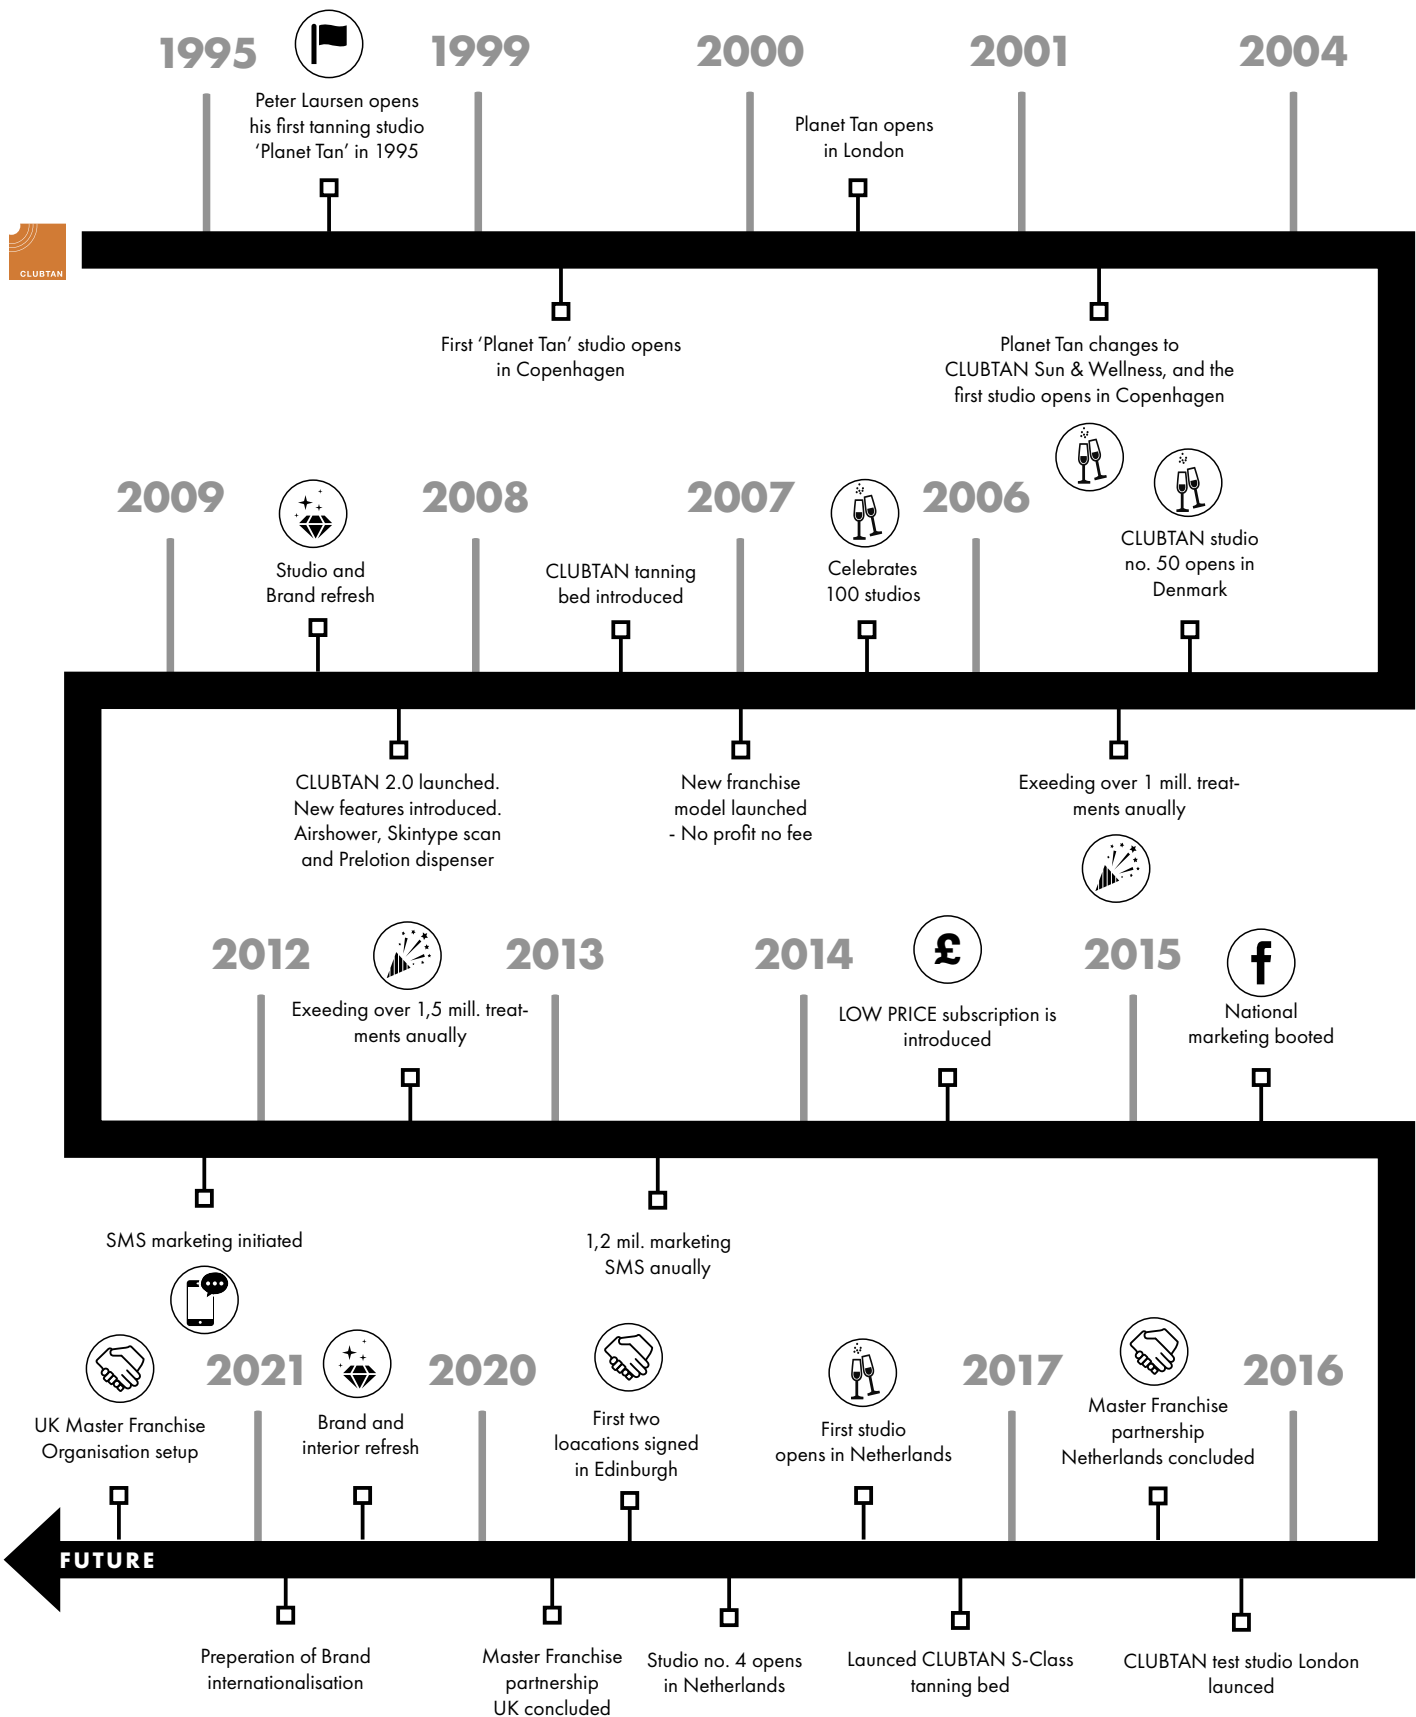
1995

Peter Laursen opens his first tanning studio 'Planet Tan' in 1995

1999

2000

Planet Tan opens in London

2001

2004

CLUBTAN

First 'Planet Tan' studio opens in Copenhagen

Planet Tan changes to CLUBTAN Sun & Wellness, and the first studio opens in Copenhagen

2009

Studio and Brand refresh

2008

CLUBTAN tanning bed introduced

2007

Celebrates 100 studios

2006

CLUBTAN studio no. 50 opens in Denmark

CLUBTAN 2.0 launched. New features introduced. Airshower, Skintype scan and Prelotion dispenser

New franchise model launched - No profit no fee

Exeeding over 1 mill. treatments anually

2012

Exeeding over 1,5 mill. treatments anually

2013

2014

LOW PRICE subscription is introduced

2015

National marketing booted

SMS marketing initiated

1,2 mil. marketing SMS anually

UK Master Franchise Organisation setup

2021

Brand and interior refresh

2020

First two loacations signed in Edinburgh

First studio opens in Netherlands

2017

Master Franchise partnership Netherlands concluded

2016

FUTURE

Preperation of Brand internationalisation

Master Franchise partnership UK concluded

Studio no. 4 opens in Netherlands

Launced CLUBTAN S-Class tanning bed

CLUBTAN test studio London launced